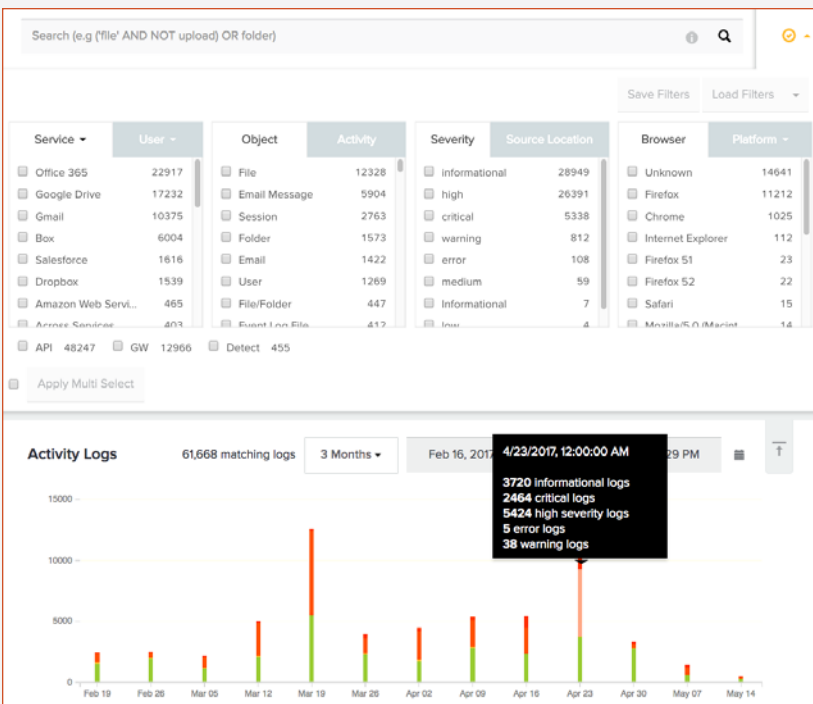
Search (e.g ('file' AND NOT upload) OR folder)

Save Filters
Load Filters

| Service | User |
|---|---|
| Office 365 | 22917 |
| Google Drive | 17232 |
| Gmail | 10375 |
| Box | 6004 |
| Salesforce | 1616 |
| Dropbox | 1539 |
| Amazon Web Servi... | 465 |
| Across Services | 403 |

| Object | Activity |
|---|---|
| File | 12328 |
| Email Message | 5904 |
| Session | 2763 |
| Folder | 1573 |
| Email | 1422 |
| User | 1269 |
| File/Folder | 447 |
| Event Log File | 412 |

| Severity | Source Location |
|---|---|
| informational | 28949 |
| high | 26391 |
| critical | 5338 |
| warning | 812 |
| error | 108 |
| medium | 59 |
| Informational | 7 |
| low | 4 |

| Browser | Platform |
|---|---|
| Unknown | 14641 |
| Firefox | 11212 |
| Chrome | 1025 |
| Internet Explorer | 112 |
| Firefox 51 | 23 |
| Firefox 52 | 22 |
| Safari | 15 |
| Mozilla/5.0 (Macint | 14 |

API 48247 GW 12966 Detect 455

Apply Multi Select

Activity Logs 61,668 matching logs 3 Months Feb 16, 2017 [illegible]29 PM

4/23/2017, 12:00:00 AM
3720 informational logs
2464 critical logs
5424 high severity logs
5 error logs
38 warning logs

15000
10000
5000
0

Feb 19 Feb 26 Mar 05 Mar 12 Mar 19 Mar 26 Apr 02 Apr 09 Apr 16 Apr 23 Apr 30 May 07 May 14